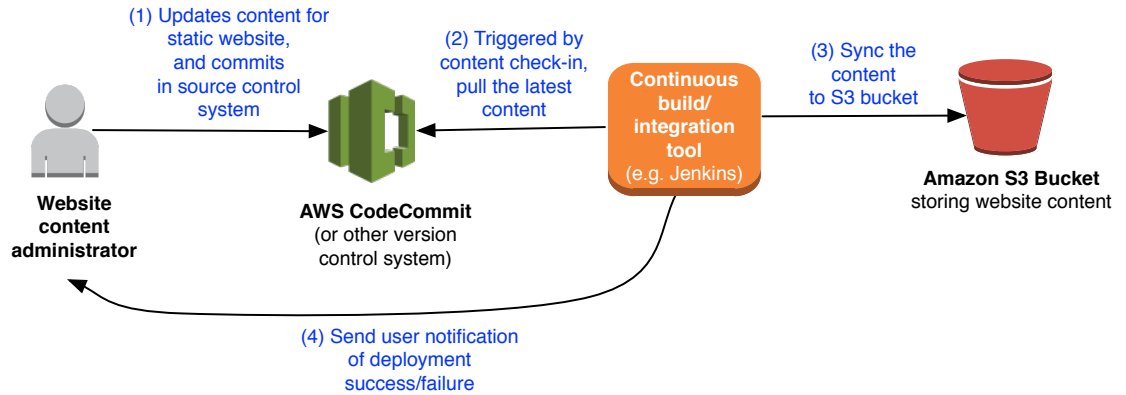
(1) Updates content for static website, and commits in source control system

(2) Triggered by content check-in, pull the latest content

(3) Sync the content to S3 bucket

Continuous build/ integration tool (e.g. Jenkins)

Website content administrator

AWS CodeCommit (or other version control system)

Amazon S3 Bucket storing website content

(4) Send user notification of deployment success/failure